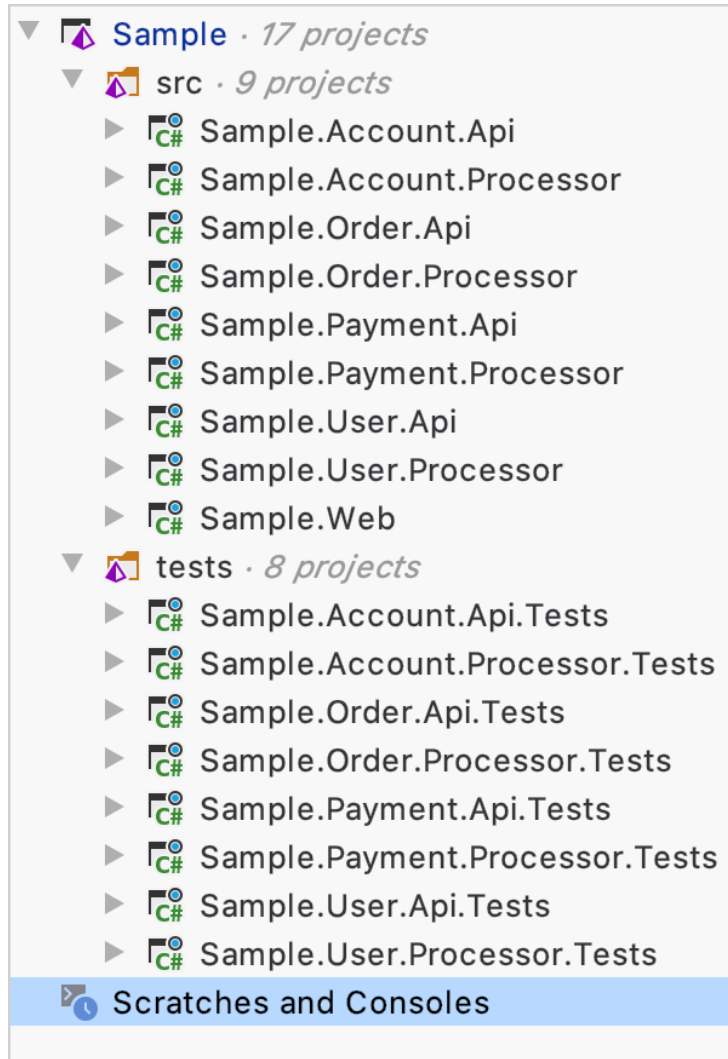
Sample · 17 projects
src · 9 projects
C# Sample.Account.Api
C# Sample.Account.Processor
C# Sample.Order.Api
C# Sample.Order.Processor
C# Sample.Payment.Api
C# Sample.Payment.Processor
C# Sample.User.Api
C# Sample.User.Processor
C# Sample.Web
tests · 8 projects
C# Sample.Account.Api.Tests
C# Sample.Account.Processor.Tests
C# Sample.Order.Api.Tests
C# Sample.Order.Processor.Tests
C# Sample.Payment.Api.Tests
C# Sample.Payment.Processor.Tests
C# Sample.User.Api.Tests
C# Sample.User.Processor.Tests
Scratches and Consoles